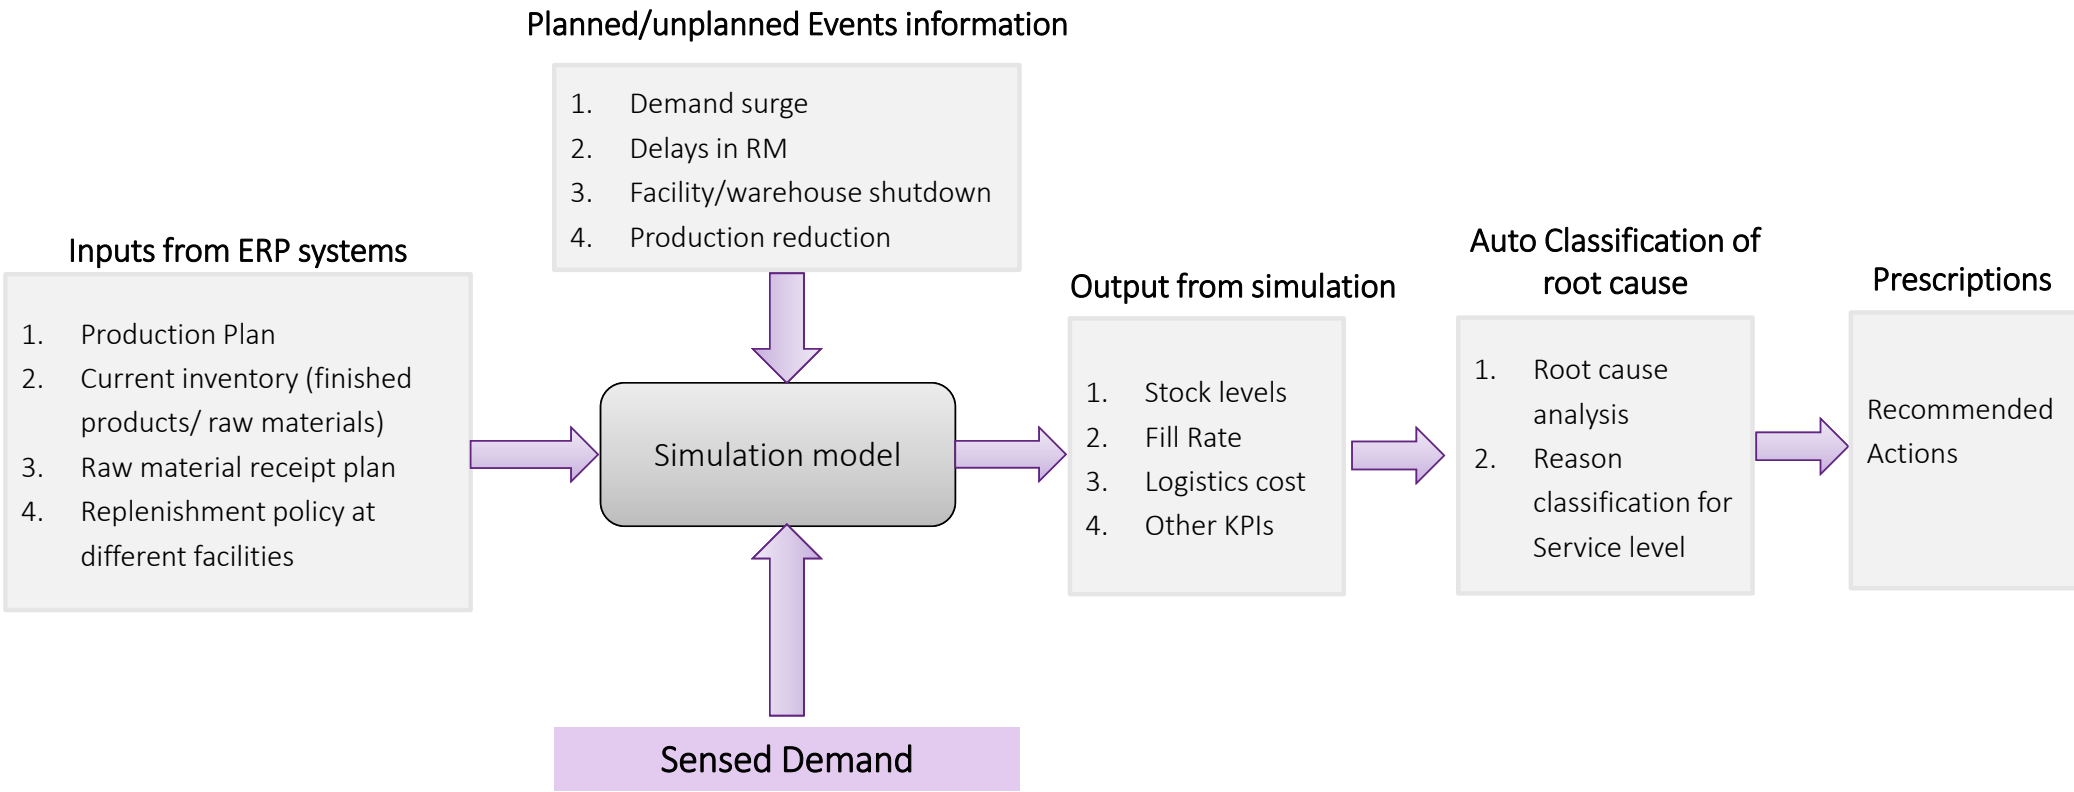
Planned/unplanned Events information

1. Demand surge
2. Delays in RM
3. Facility/warehouse shutdown
4. Production reduction

Inputs from ERP systems

1. Production Plan
2. Current inventory (finished products/ raw materials)
3. Raw material receipt plan
4. Replenishment policy at different facilities

Simulation model

Sensed Demand

Output from simulation

1. Stock levels
2. Fill Rate
3. Logistics cost
4. Other KPIs

Auto Classification of root cause

1. Root cause analysis
2. Reason classification for Service level

Prescriptions

Recommended Actions